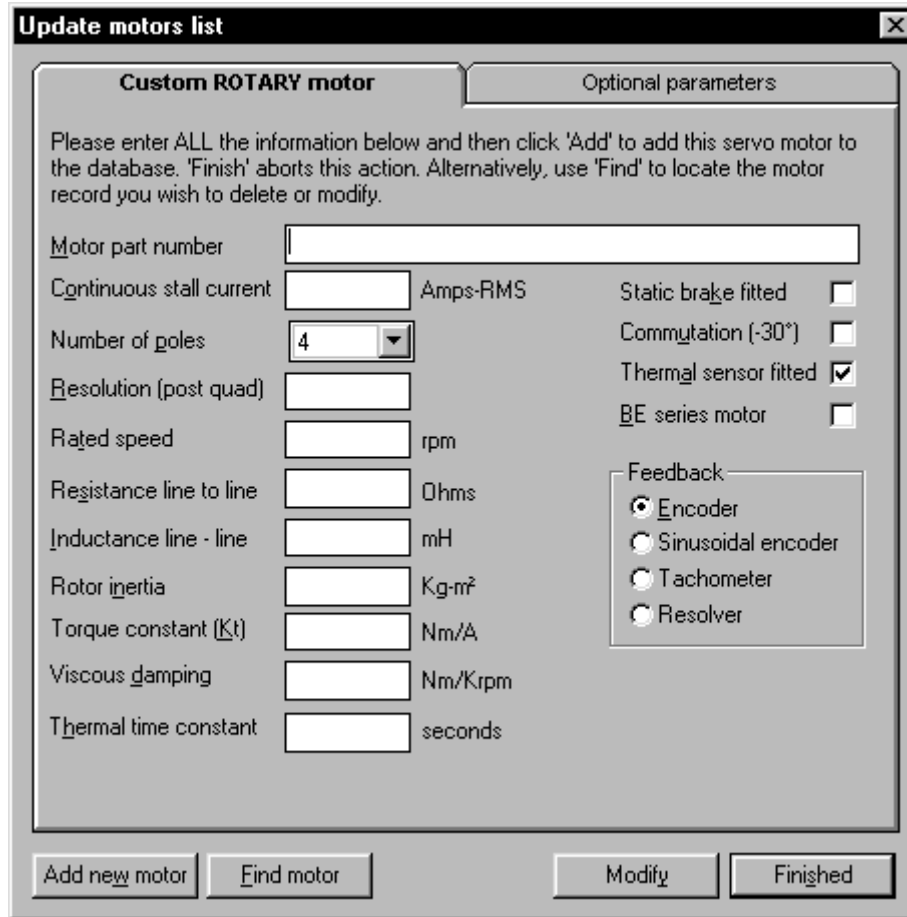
Update motors list

Custom ROTARY motor

Optional parameters

Please enter ALL the information below and then click 'Add' to add this servo motor to the database. 'Finish' aborts this action. Alternatively, use 'Find' to locate the motor record you wish to delete or modify.

Motor part number

Continuous stall current Amps-RMS

Number of poles 4

Resolution (post quad)

Rated speed rpm

Resistance line to line Ohms

Inductance line - line mH

Rotor inertia Kg-m²

Torque constant (Kt) Nm/A

Viscous damping Nm/Krpm

Thermal time constant seconds

Static brake fitted

Commutation (-30°)

Thermal sensor fitted

BE series motor

Feedback

Encoder

Sinusoidal encoder

Tachometer

Resolver

Add new motor

Find motor

Modify

Finished